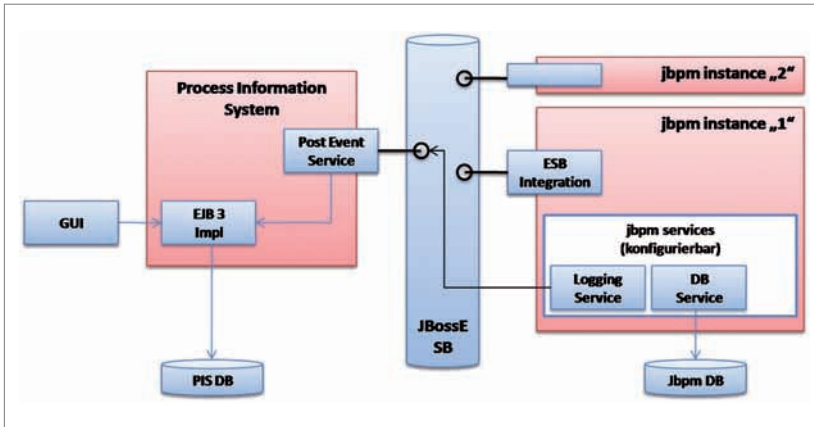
Process Information System

Post Event Service

GUI

EJB 3 Impl

PIS DB

JBossE SB

jbpm instance „2"

jbpm instance „1"

ESB Integration

jbpm services (konfigurierbar)

Logging Service

DB Service

Jbpm DB